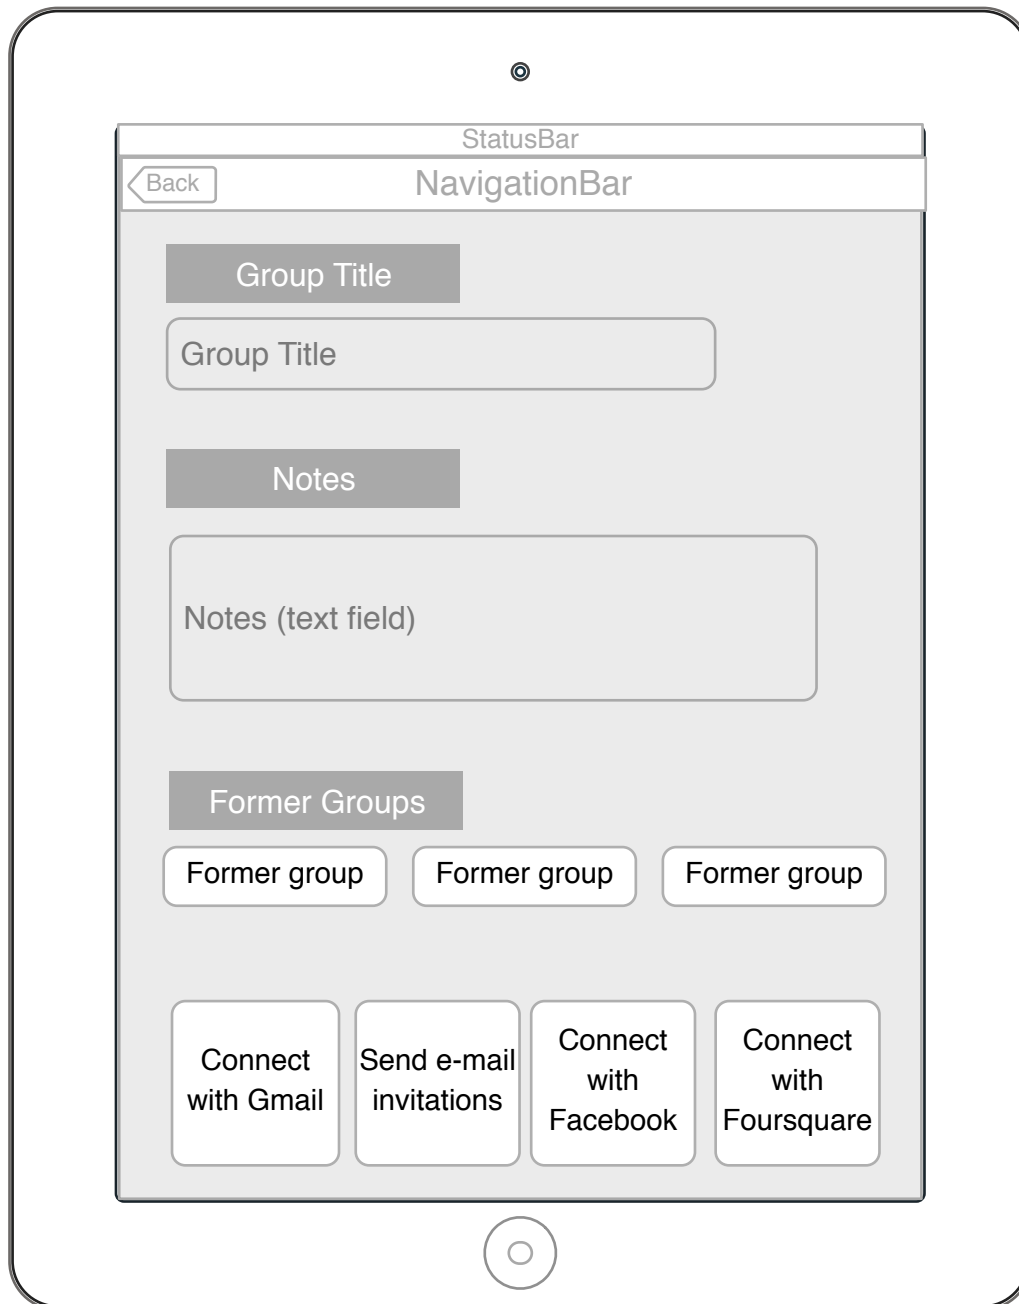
StatusBar

Back

NavigationBar

Group Title

Group Title

Notes

Notes (text field)

Former Groups

Former group

Former group

Former group

Connect with Gmail

Send e-mail invitations

Connect with Facebook

Connect with Foursquare